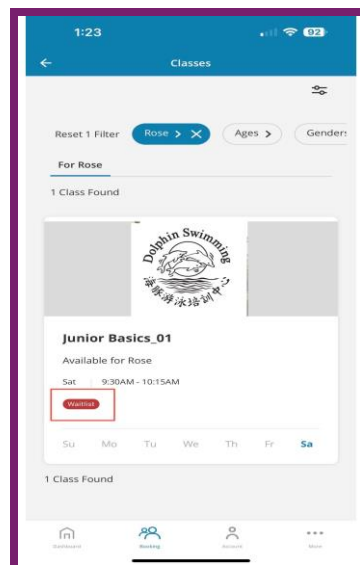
1:23

92

Classes

Reset 1 Filter

Rose >

Ages >

Gender

For Rose

1 Class Found

Dolphin Swimming

海豚游泳培训中心

Junior Basics_01

Available for Rose

Sat | 9:30AM - 10:15AM

Waitlist

Su Mo Tu We Th Fr Sa

1 Class Found

Dashboard

Booking

Account

More